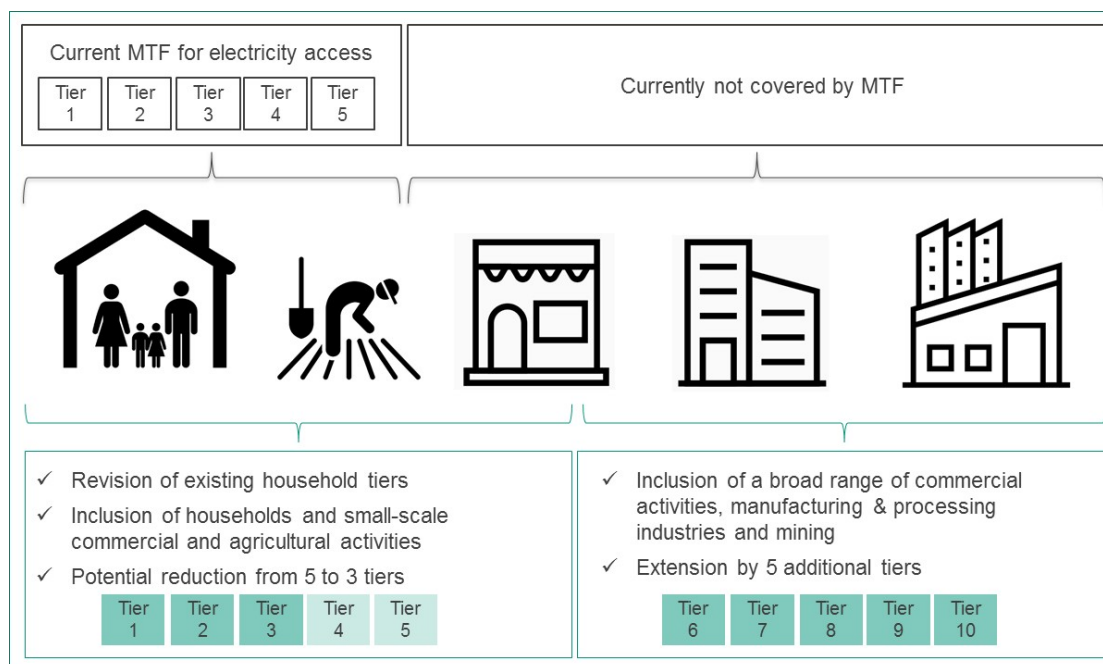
Current MTF for electricity access

| Tier 1 | Tier 2 | Tier 3 | Tier 4 | Tier 5 |
|---|---|---|---|---|

Currently not covered by MTF

✓ Revision of existing household tiers

✓ Inclusion of households and small-scale commercial and agricultural activities

✓ Potential reduction from 5 to 3 tiers

| Tier 1 | Tier 2 | Tier 3 | Tier 4 | Tier 5 |
|---|---|---|---|---|

✓ Inclusion of a broad range of commercial activities, manufacturing & processing industries and mining

✓ Extension by 5 additional tiers

| Tier 6 | Tier 7 | Tier 8 | Tier 9 | Tier 10 |
|---|---|---|---|---|